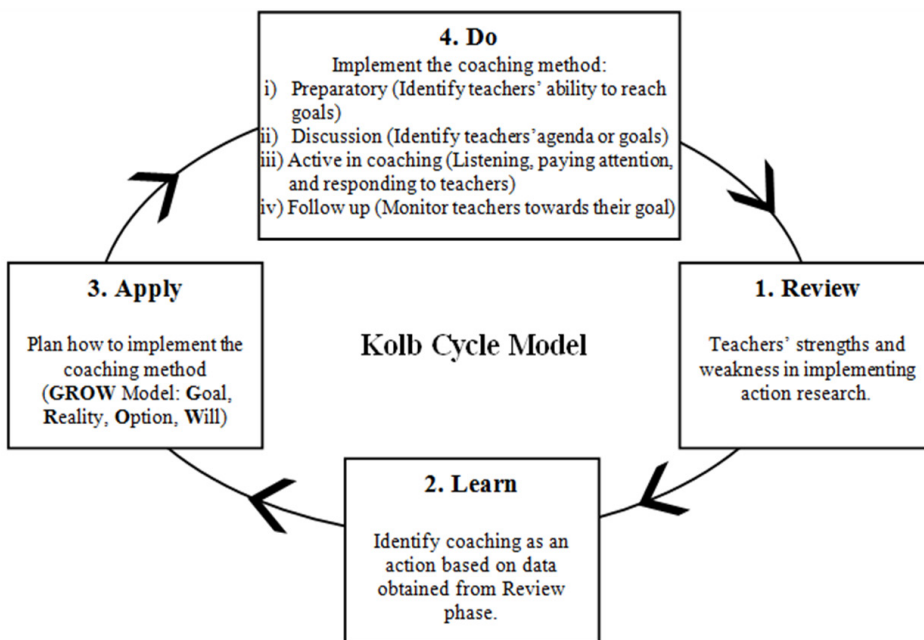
4. Do

Implement the coaching method:
i) Preparatory (Identify teachers' ability to reach goals)
ii) Discussion (Identify teachers'agenda or goals)
iii) Active in coaching (Listening, paying attention, and responding to teachers)
iv) Follow up (Monitor teachers towards their goal)

3. Apply

Plan how to implement the coaching method (GROW Model: Goal, Reality, Option, Will)

Kolb Cycle Model

1. Review

Teachers' strengths and weakness in implementing action research.

2. Learn

Identify coaching as an action based on data obtained from Review phase.